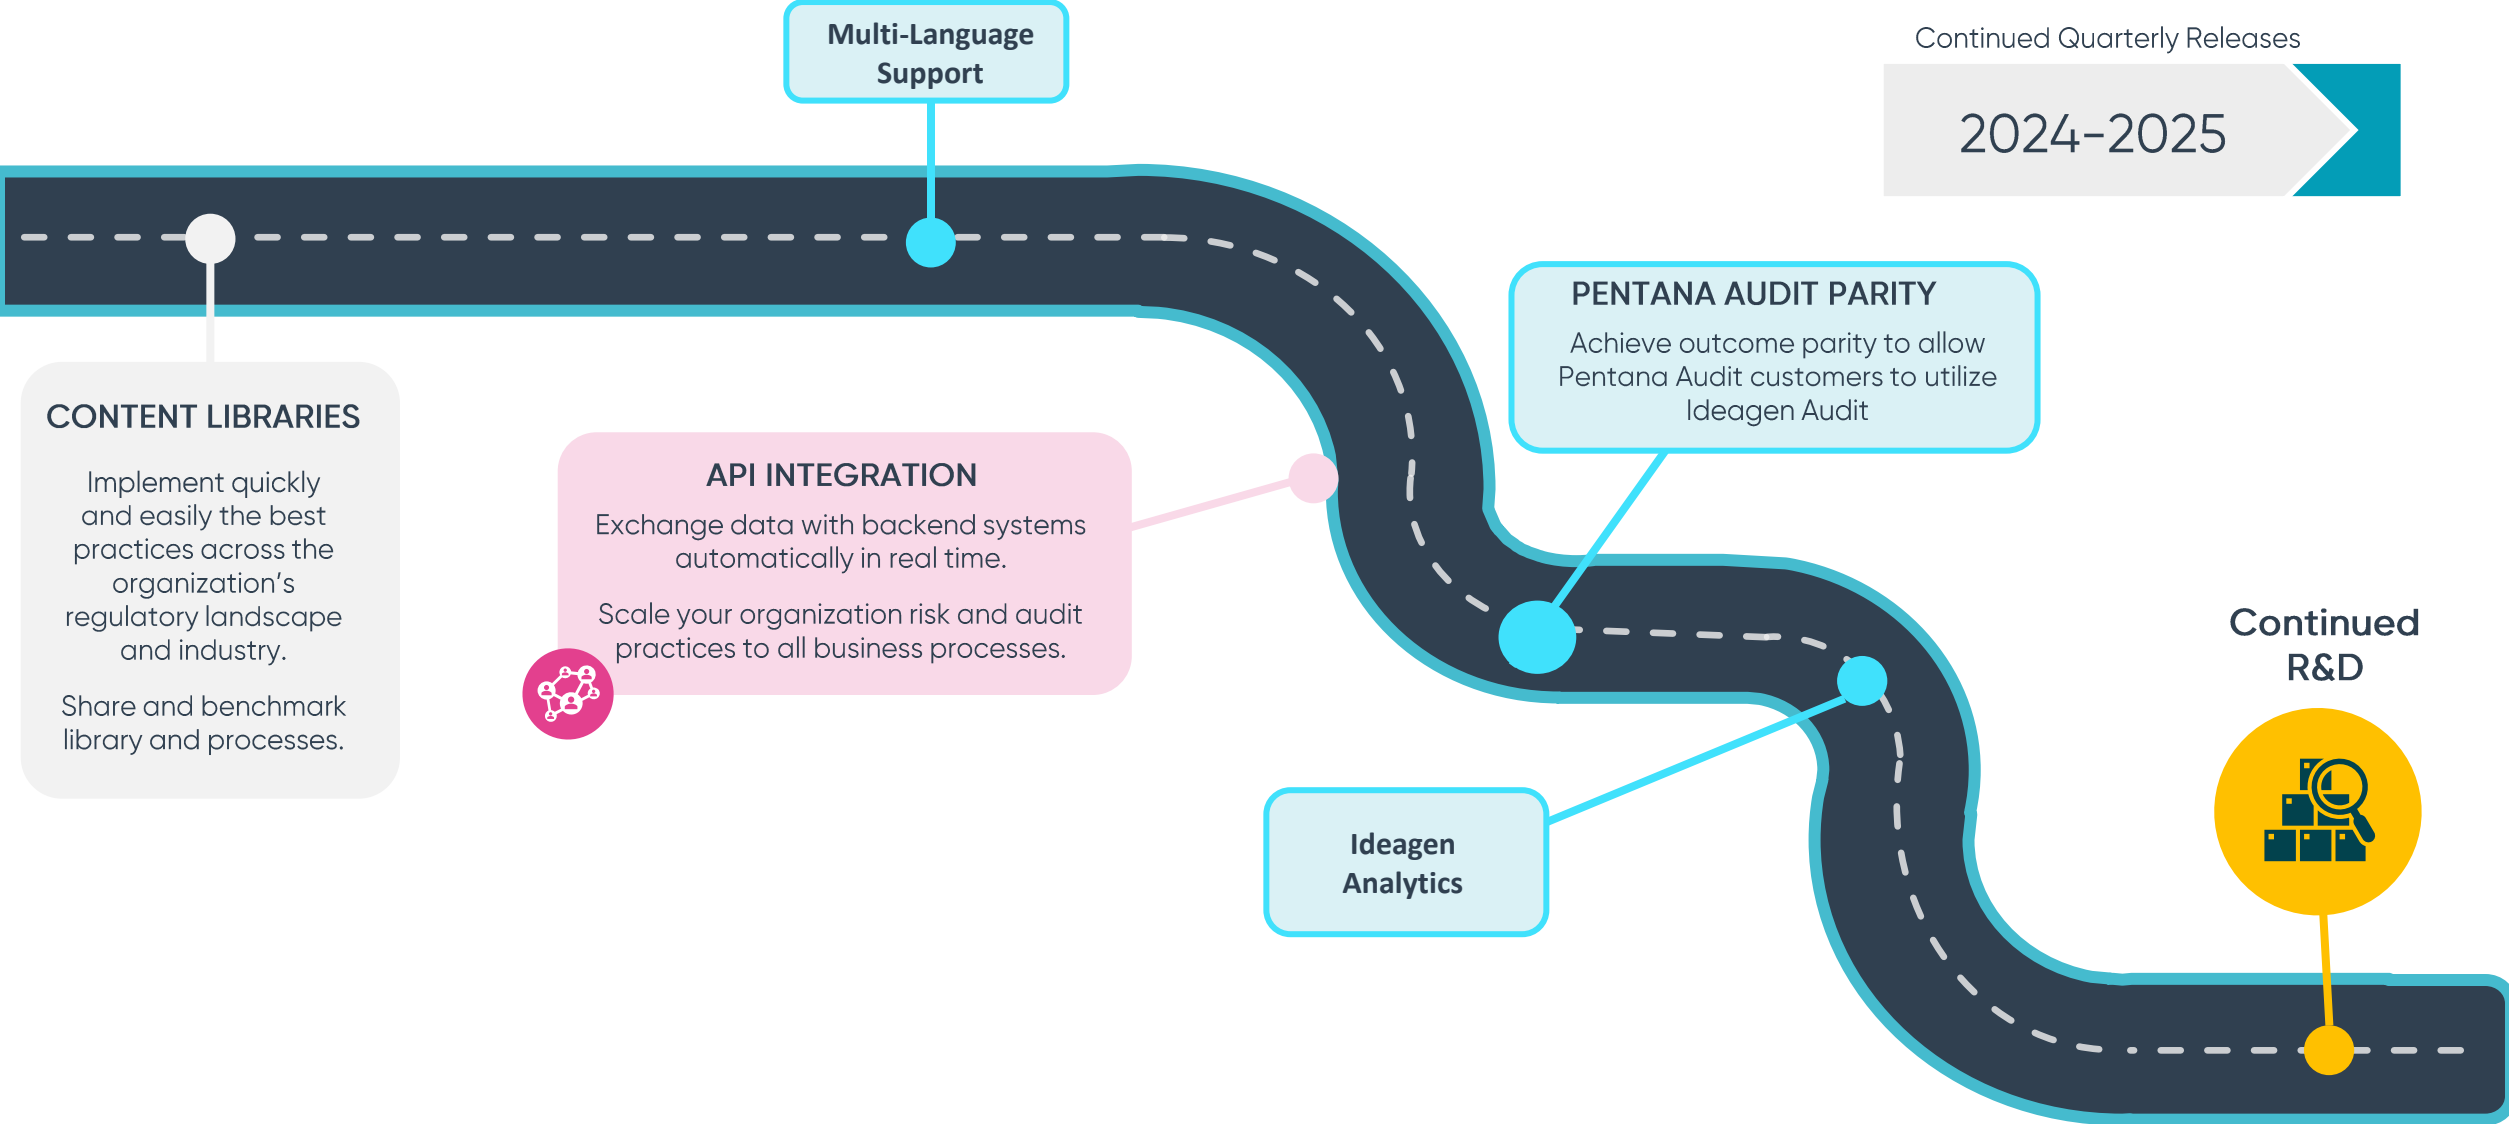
Multi-Language Support

Continued Quarterly Releases

2024-2025

PENTANA AUDIT PARITY

Achieve outcome parity to allow Pentana Audit customers to utilize Ideagen Audit

CONTENT LIBRARIES

Implement quickly and easily the best practices across the organization's regulatory landscape and industry.

Share and benchmark library and processes.

API INTEGRATION

Exchange data with backend systems automatically in real time.

Scale your organization risk and audit practices to all business processes.

Continued R&D

Ideagen Analytics